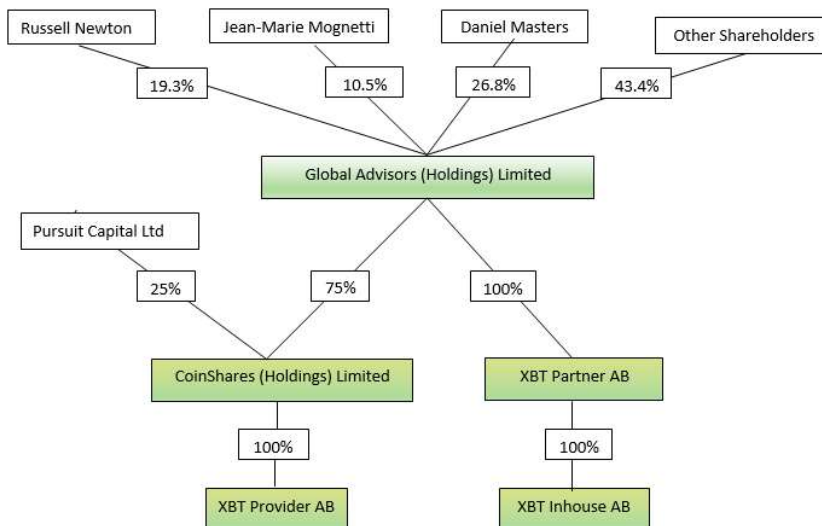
Russell Newton

Jean-Marie Mognetti

Daniel Masters

Other Shareholders

19.3%

10.5%

26.8%

43.4%

Global Advisors (Holdings) Limited

Pursuit Capital Ltd

25%

75%

100%

CoinShares (Holdings) Limited

XBT Partner AB

100%

100%

XBT Provider AB

XBT Inhouse AB